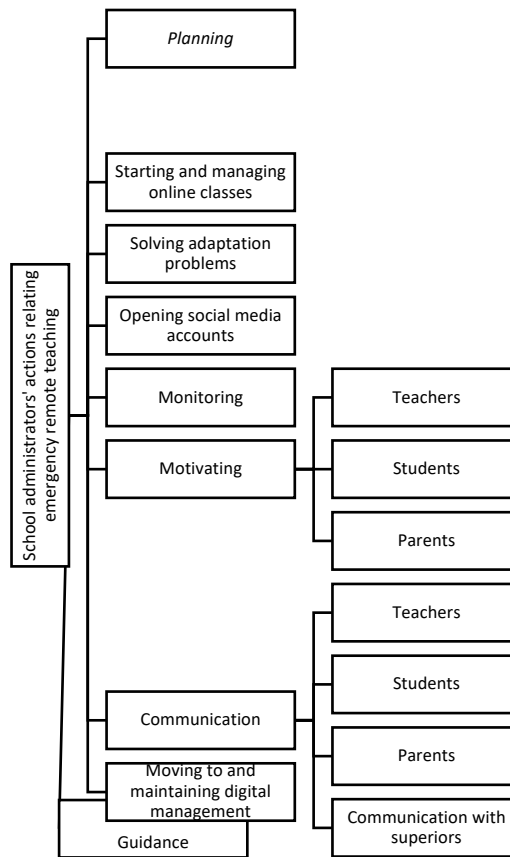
School administrators' actions relating emergency remote teaching

Planning

Starting and managing online classes

Solving adaptation problems

Opening social media accounts

Monitoring

Motivating

Teachers

Students

Parents

Communication

Teachers

Students

Parents

Communication with superiors

Moving to and maintaining digital management

Guidance